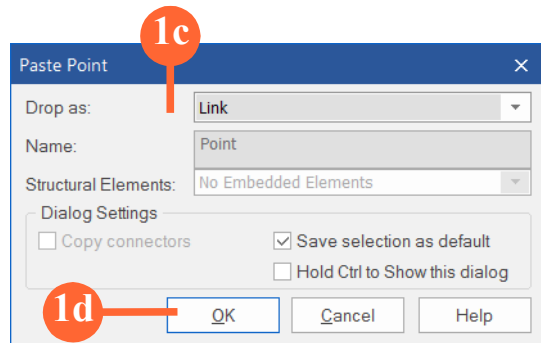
1c

Paste Point ×

Drop as: Link

Name: Point

Structural Elements: No Embedded Elements

Dialog Settings

Copy connectors

Save selection as default

Hold Ctrl to Show this dialog

1d

OK Cancel Help